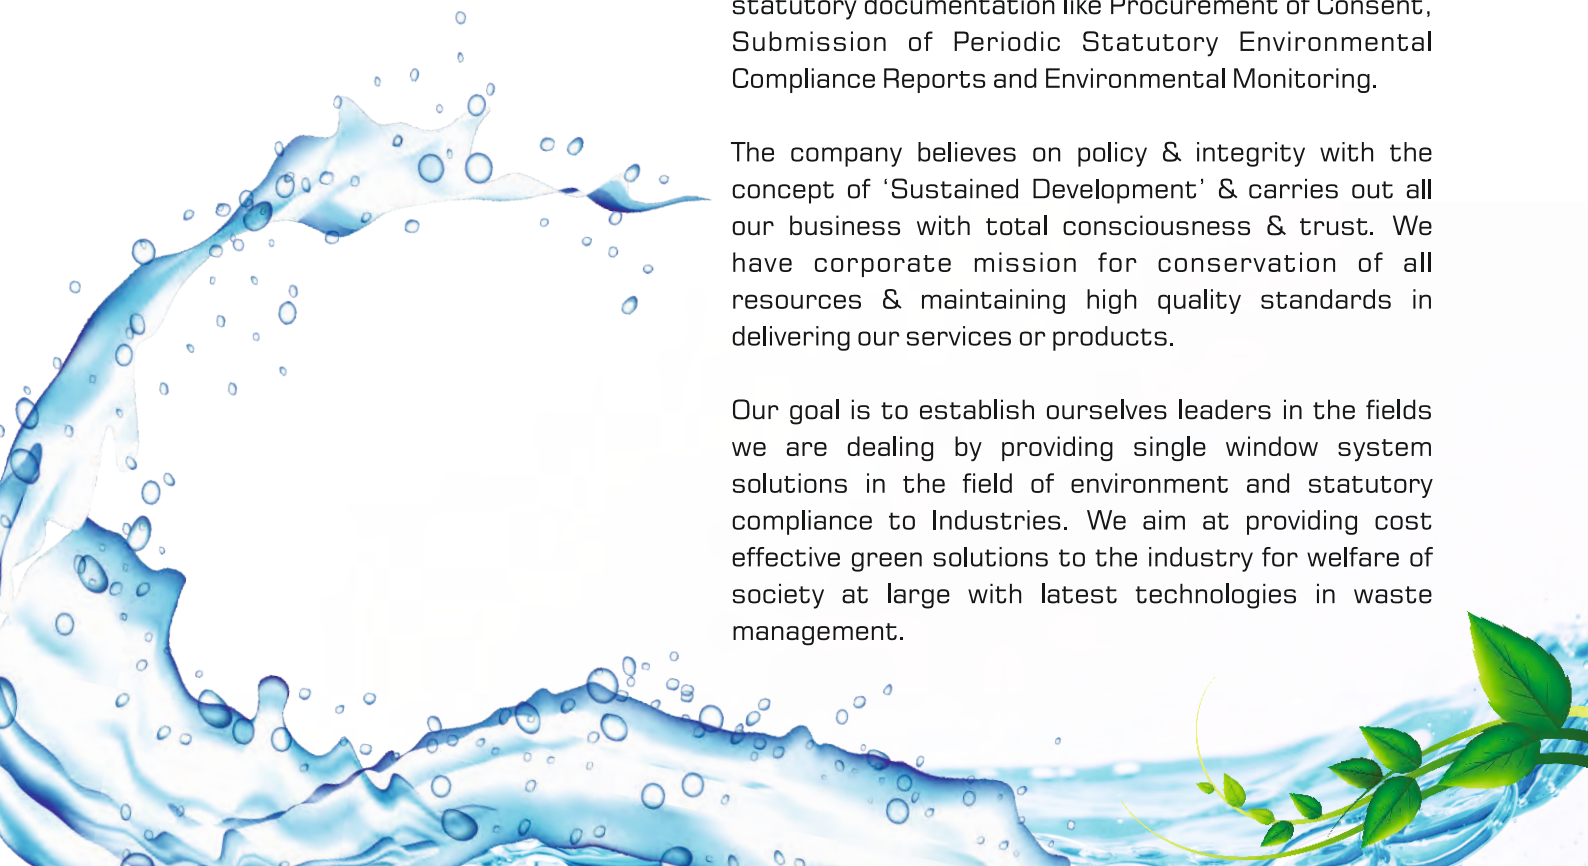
statutory documentation like Procurement of Consent, Submission of Periodic Statutory Environmental Compliance Reports and Environmental Monitoring.

The company believes on policy & integrity with the concept of 'Sustained Development' & carries out all our business with total consciousness & trust. We have corporate mission for conservation of all resources & maintaining high quality standards in delivering our services or products.

Our goal is to establish ourselves leaders in the fields we are dealing by providing single window system solutions in the field of environment and statutory compliance to Industries. We aim at providing cost effective green solutions to the industry for welfare of society at large with latest technologies in waste management.